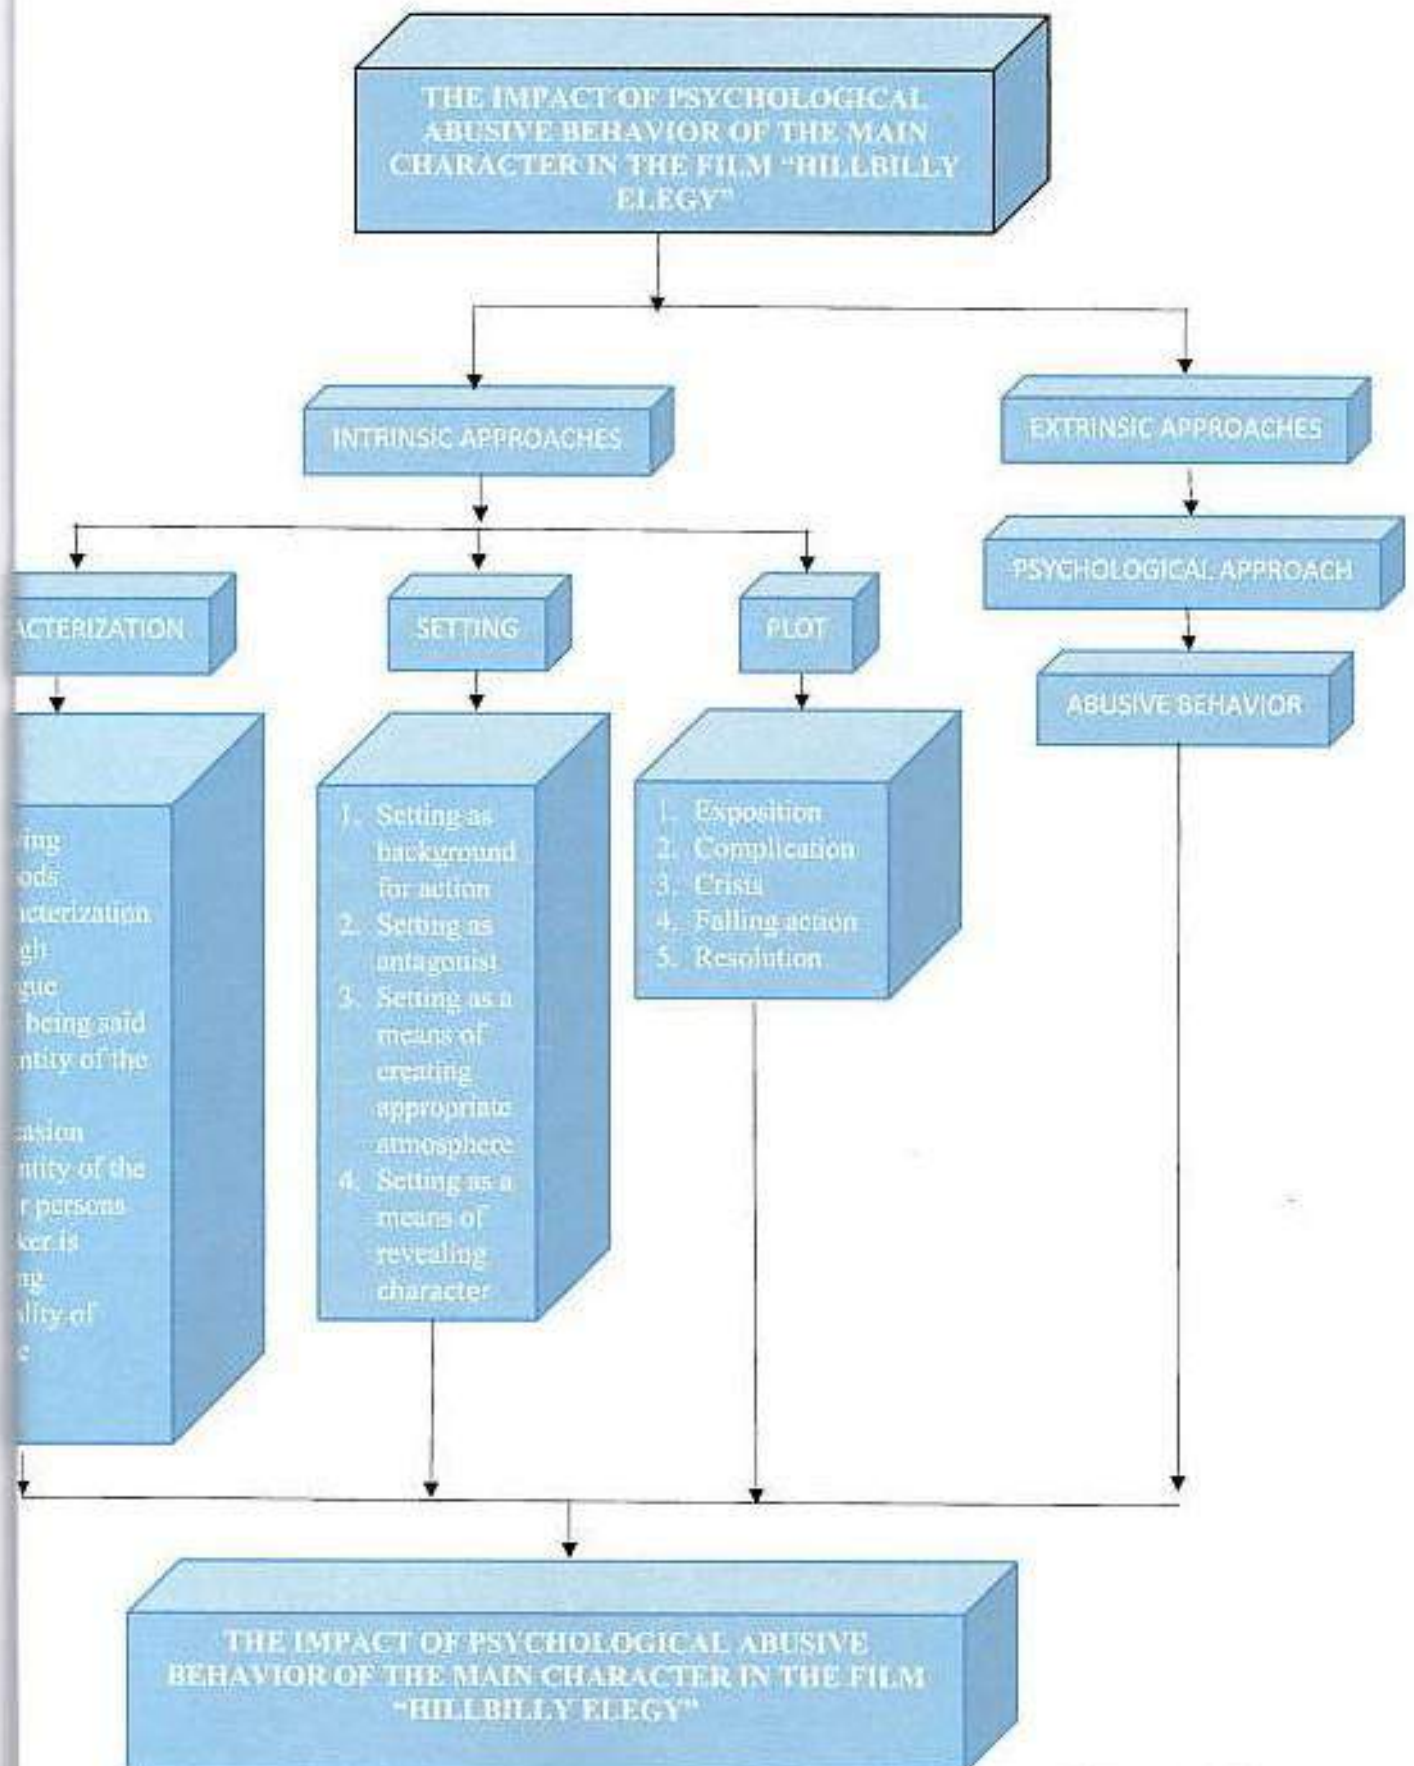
THE IMPACT OF PSYCHOLOGICAL ABUSIVE BEHAVIOR OF THE MAIN CHARACTER IN THE FILM "HILLBILLY ELEGY"

INTRINSIC APPROACHES

EXTRINSIC APPROACHES

PSYCHOLOGICAL APPROACH

ABUSIVE BEHAVIOR

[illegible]ACTERIZATION

SETTING

PLOT

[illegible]ing
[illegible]ods
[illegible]cterization
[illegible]gh
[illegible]gue
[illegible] being said
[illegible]ntity of the
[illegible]
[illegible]casion
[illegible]ntity of the
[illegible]r persons
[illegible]ker is
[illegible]ng
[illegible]lity of
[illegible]

1. Setting as background for action
2. Setting as antagonist
3. Setting as a means of creating appropriate atmosphere
4. Setting as a means of revealing character

1. Exposition
2. Complication
3. Crisis
4. Falling action
5. Resolution

THE IMPACT OF PSYCHOLOGICAL ABUSIVE BEHAVIOR OF THE MAIN CHARACTER IN THE FILM "HILLBILLY ELEGY"